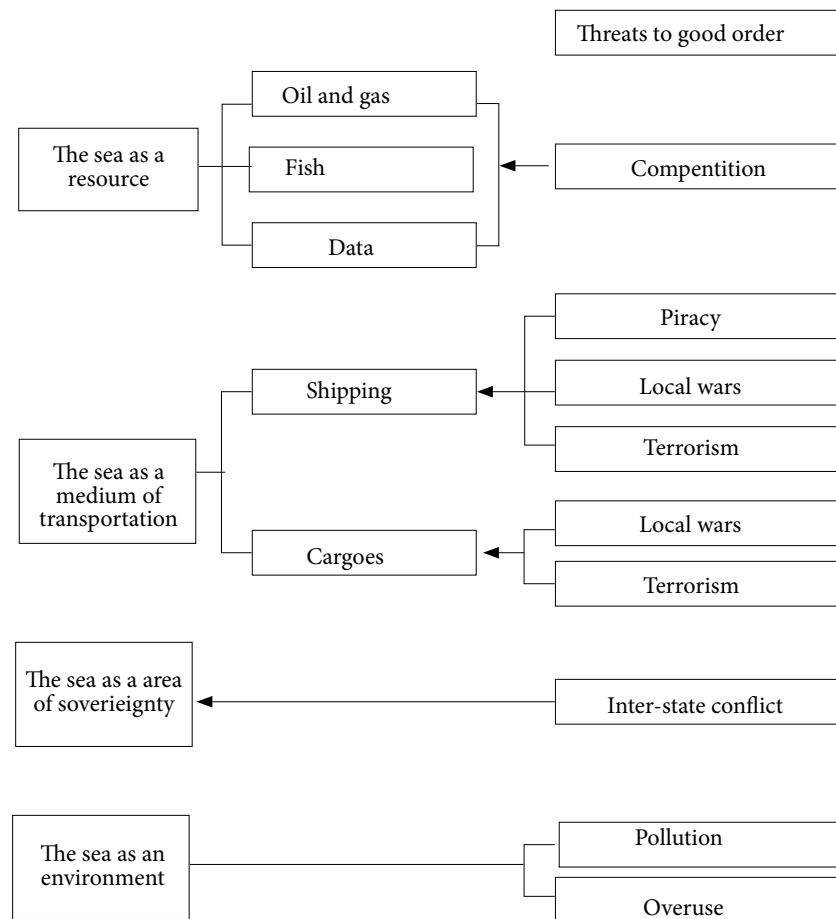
Threats to good order

The sea as a resource

Oil and gas

Fish

Data

Compentition

The sea as a medium of transportation

Shipping

Piracy

Local wars

Terrorism

Cargoes

Local wars

Terrorism

The sea as a area of sovereignty

Inter-state conflict

The sea as an environment

Pollution

Overuse